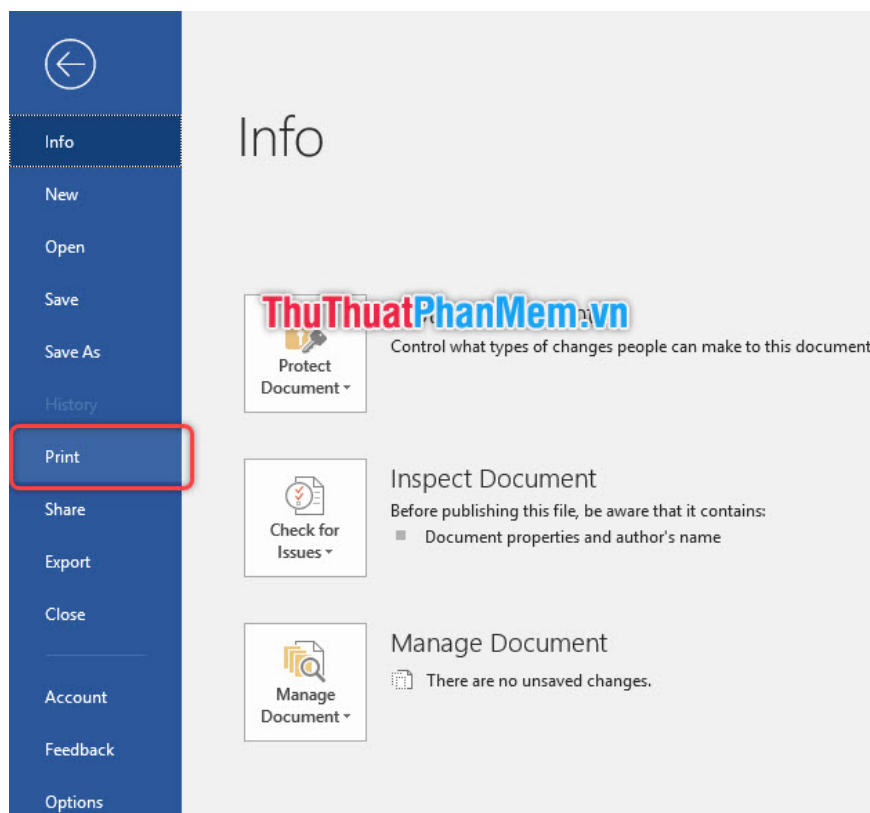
Info
New
Open
Save
Save As
History
Print
Share
Export
Close
Account
Feedback
Options

Info

ThuThuatPhanMem.vn

Protect Document

Control what types of changes people can make to this document

Check for Issues

Inspect Document
Before publishing this file, be aware that it contains:
Document properties and author's name

Manage Document

Manage Document
There are no unsaved changes.